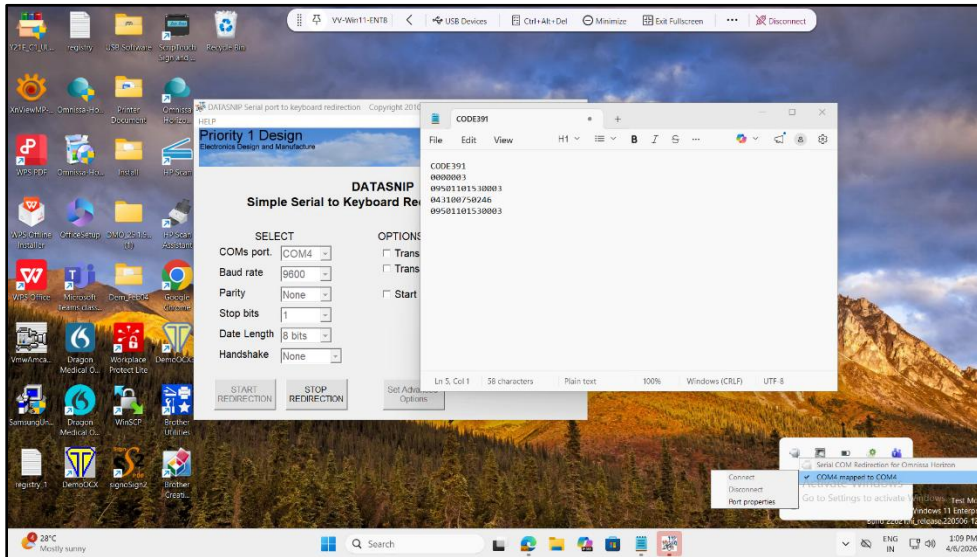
VV-Win11-ENTB
USB Devices
Ctrl+Alt+Del
Minimize
Exit Fullscreen
Disconnect

X21E_C1_UI...
registry
USB Software
ScripTouch Sign and...
Recycle Bin
XnViewMP...
Omnissa Ho...
Printer Document
Omnissa Ho...
WPS PDF
Omnissa Ho...
Install
HP Scan
WPS Online Installer
OfficeSetup
DMO_25.10...
HP Scan Assistant
WPS Office
Microsoft Teams class...
Dem_Feb14
Google Chrome
VmwAmca...
Dragon Medical O...
Workplace Protect Lite
DemoOCX
SamsungUn...
Dragon Medical O...
WinSCP
Brother Utilities
registry_1
DemoOCX
signoSign2
Brother Creati...

DATASNIP Serial port to keyboard redirection Copyright 2010
HELP
Priority 1 Design
Electronics Design and Manufacture
DATASNIP
Simple Serial to Keyboard Re
SELECT
OPTIONS
COMs port. COM4
Trans
Trans
Baud rate 9600
Parity None
Start
Stop bits 1
Date Length 8 bits
Handshake None
START REDIRECTION
STOP REDIRECTION
Set Adva Options

CODE391
File Edit View
H1
B I S
CODE391
0000003
09501101530003
043100750246
09501101530003
Ln 5, Col 1 | 58 characters | Plain text | 100% | Windows (CRLF) | UTF-8

Serial COM Redirection for Omnissa Horizon
COM4 mapped to COM4
Connect
Disconnect
Port properties
Activate Windows
Go to Settings to activate Windows.
Test Mo
Windows 11 Enterp
Build 22621.ni_release.220506-12

28°C
Mostly sunny
Search
ENG IN
1:09 PM
4/6/2025